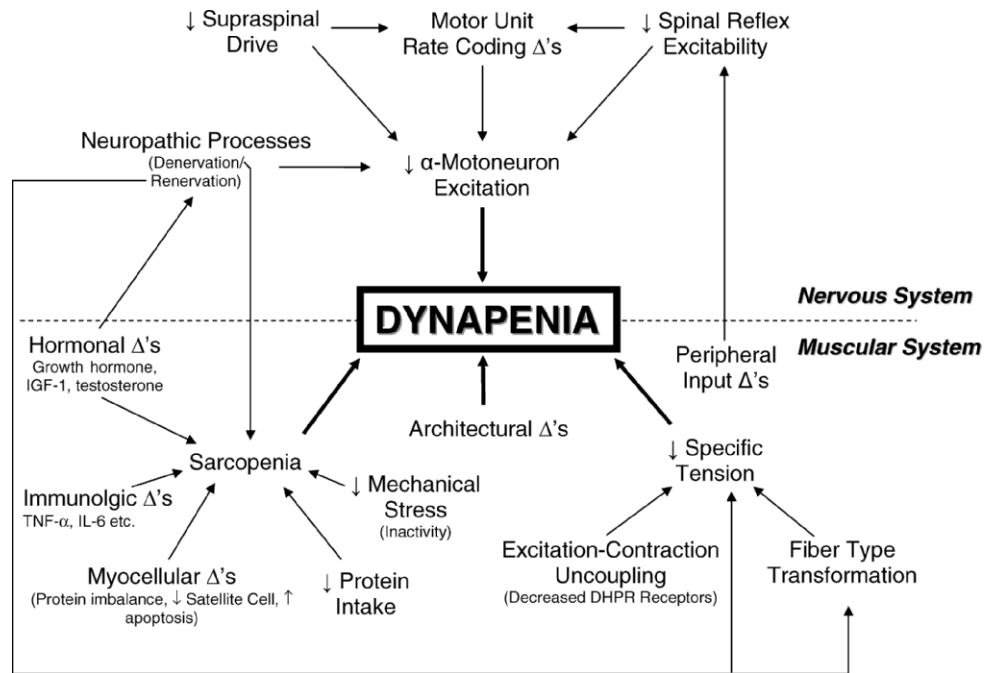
↓ Supraspinal Drive

Motor Unit Rate Coding Δ's

↓ Spinal Reflex Excitability

Neuropathic Processes (Denervation/ Renervation)

↓ α-Motoneuron Excitation

DYNAPENIA

Nervous System

Muscular System

Hormonal Δ's Growth hormone, IGF-1, testosterone

Peripheral Input Δ's

Architectural Δ's

Sarcopenia

↓ Specific Tension

Immunolgic Δ's TNF-α, IL-6 etc.

↓ Mechanical Stress (Inactivity)

Excitation-Contraction Uncoupling (Decreased DHPR Receptors)

Fiber Type Transformation

Myocellular Δ's (Protein imbalance, ↓ Satellite Cell, ↑ apoptosis)

↓ Protein Intake